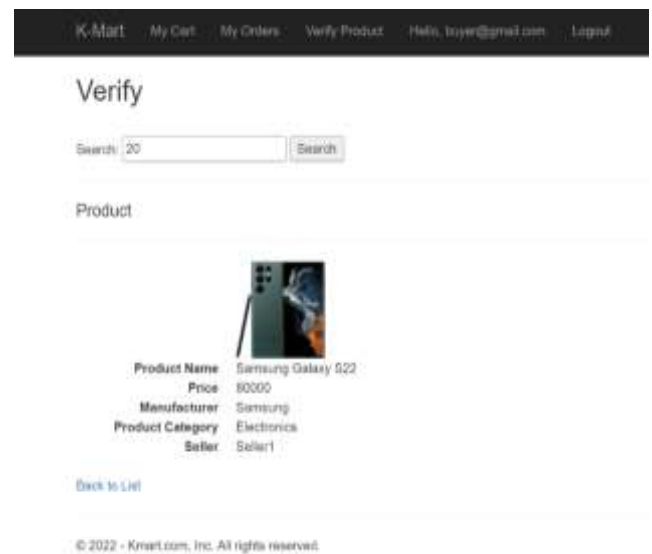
K-Mart My Cart My Orders Verify Product Hello, buyer@gmail.com Logout

Verify

Search: 20 Search

Product

| | |
|---|---|
| Product Name | Samsung Galaxy S22 |
| Price | 80000 |
| Manufacturer | Samsung |
| Product Category | Electronics |
| Seller | Seller1 |

Back to List

© 2022 - Kmart.com, Inc. All rights reserved.